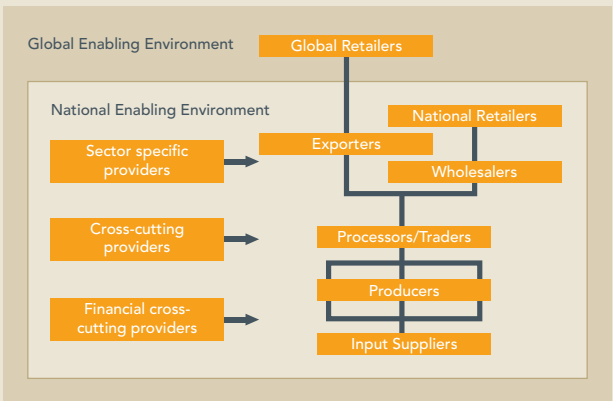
Global Enabling Environment

Global Retailers

National Enabling Environment

National Retailers

Exporters

Sector specific providers

Wholesalers

Cross-cutting providers

Processors/Traders

Producers

Financial cross-cutting providers

Input Suppliers